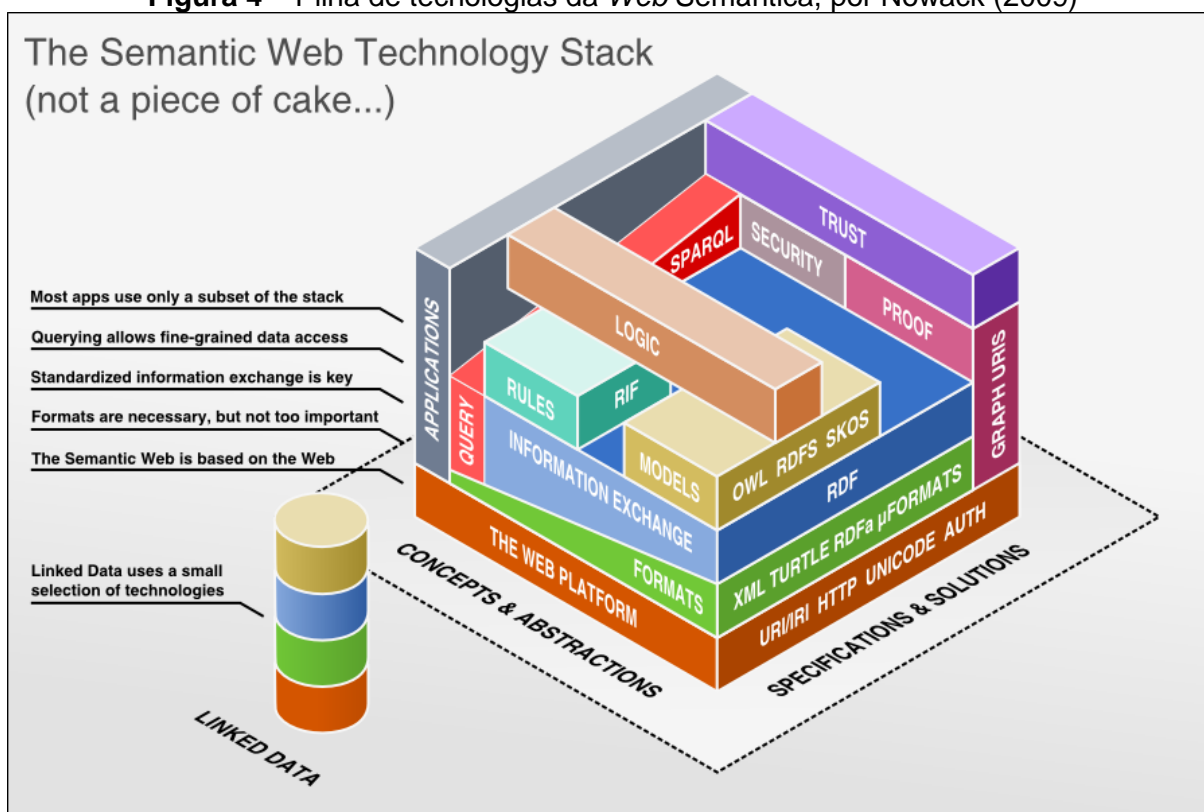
**Figura 4** – Pilha de tecnologias da *Web* Semântica, por Nowack (2009)

The Semantic Web Technology Stack
(not a piece of cake...)

Most apps use only a subset of the stack

Querying allows fine-grained data access

Standardized information exchange is key

Formats are necessary, but not too important

The Semantic Web is based on the Web

Linked Data uses a small selection of technologies

APPLICATIONS

TRUST

SPARQL

SECURITY

PROOF

LOGIC

GRAPH URIS

RULES

RIF

QUERY

INFORMATION EXCHANGE

MODELS

OWL RDFS SKOS

RDF

THE WEB PLATFORM

FORMATS

XML TURTLE RDFa µFORMATS

URI/IRI HTTP UNICODE AUTH

CONCEPTS & ABSTRACTIONS

SPECIFICATIONS & SOLUTIONS

LINKED DATA